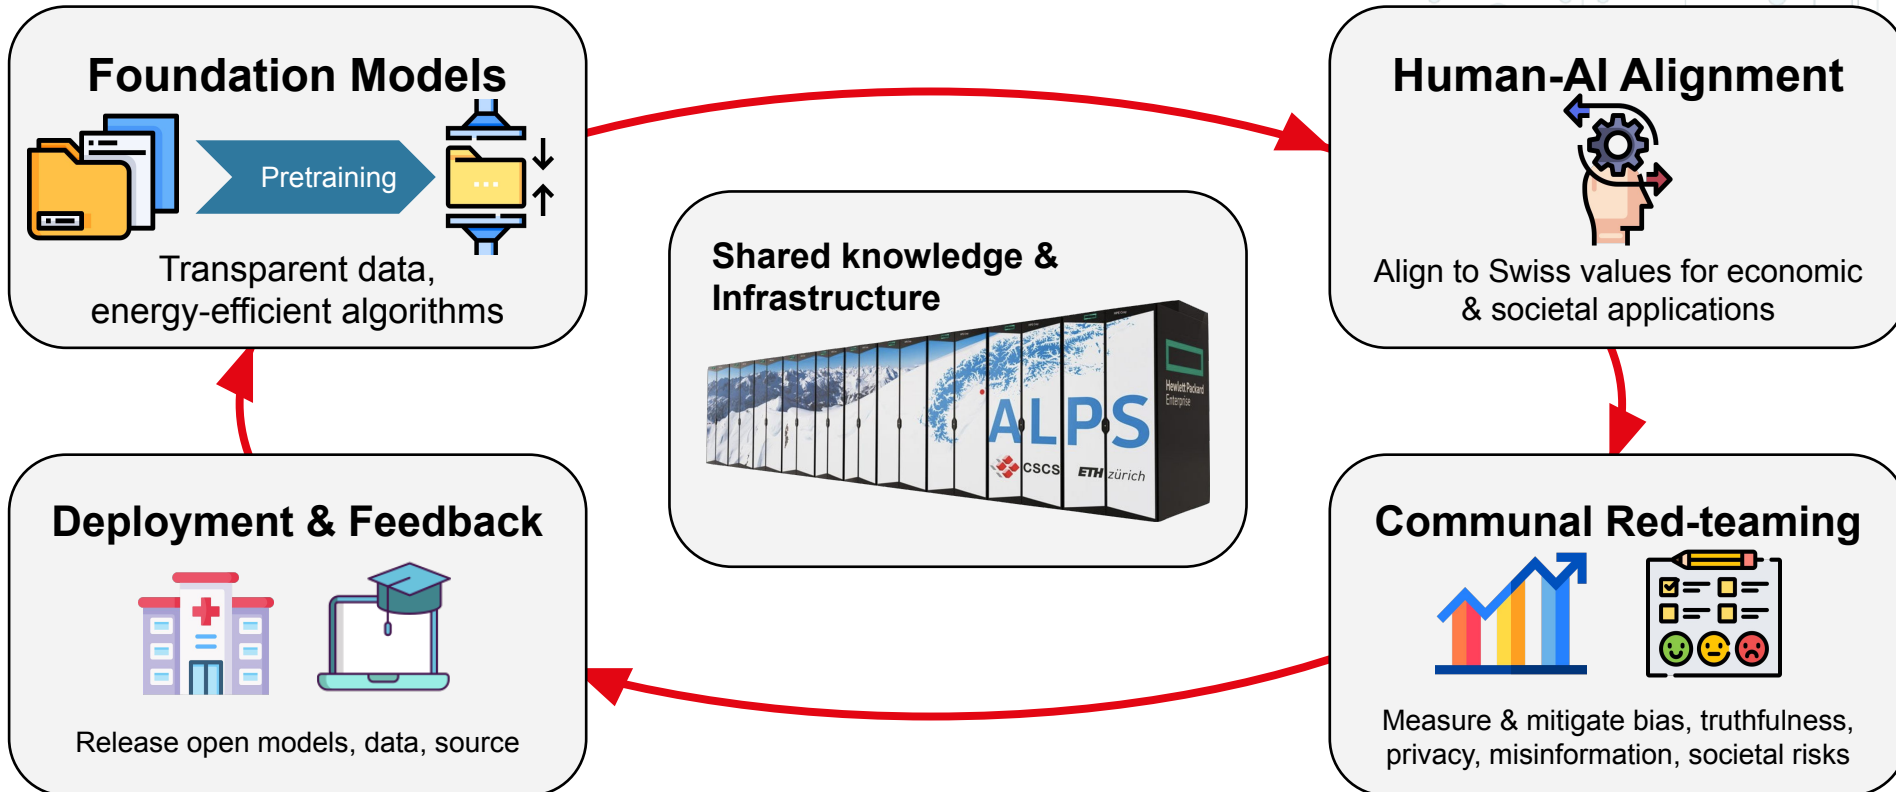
Foundation Models

Pretraining

...

Transparent data, energy-efficient algorithms

Human-AI Alignment

Align to Swiss values for economic & societal applications

Shared knowledge & Infrastructure

ALPS

Hewlett Packard Enterprise

CSCS

ETH zürich

Deployment & Feedback

Release open models, data, source

Communal Red-teaming

Measure & mitigate bias, truthfulness, privacy, misinformation, societal risks